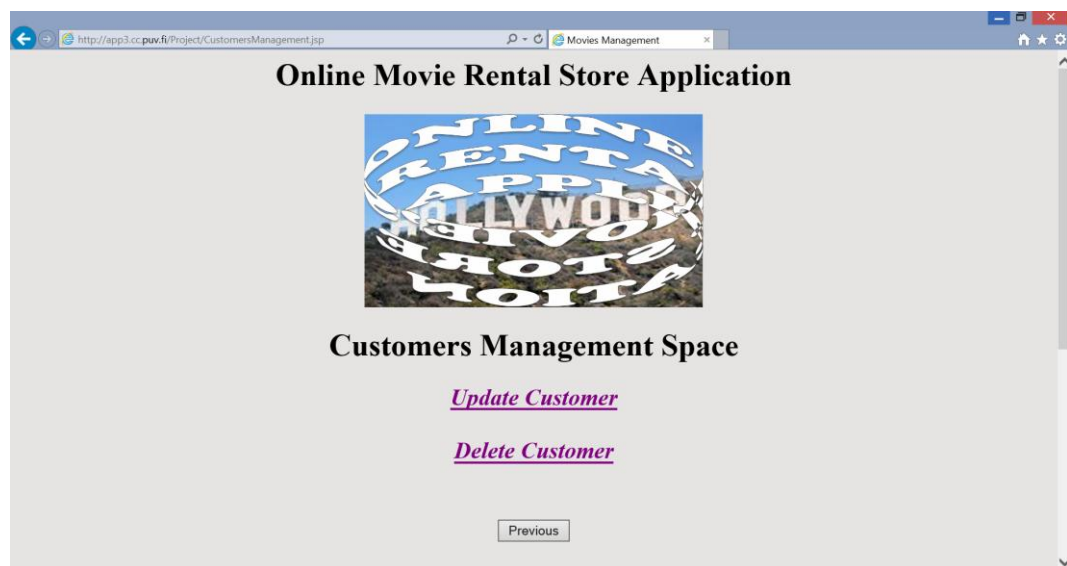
http://app3.cc.puv.fi/Project/CustomersManagement.jsp

Movies Management

Online Movie Rental Store Application

ONLINE RENTA APPLI HOLLYWOOD

Customers Management Space

Update Customer

Delete Customer

Previous